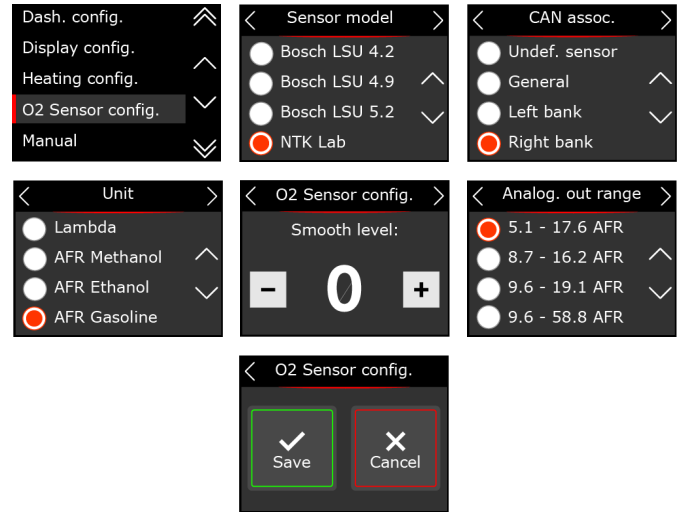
Dash. config.
Display config.
Heating config.
O2 Sensor config.
Manual

Sensor model
Bosch LSU 4.2
Bosch LSU 4.9
Bosch LSU 5.2
NTK Lab

CAN assoc.
Undef. sensor
General
Left bank
Right bank

Unit
Lambda
AFR Methanol
AFR Ethanol
AFR Gasoline

O2 Sensor config.
Smooth level:
−
0
+

Analog. out range
5.1 - 17.6 AFR
8.7 - 16.2 AFR
9.6 - 19.1 AFR
9.6 - 58.8 AFR

O2 Sensor config.
Save
Cancel